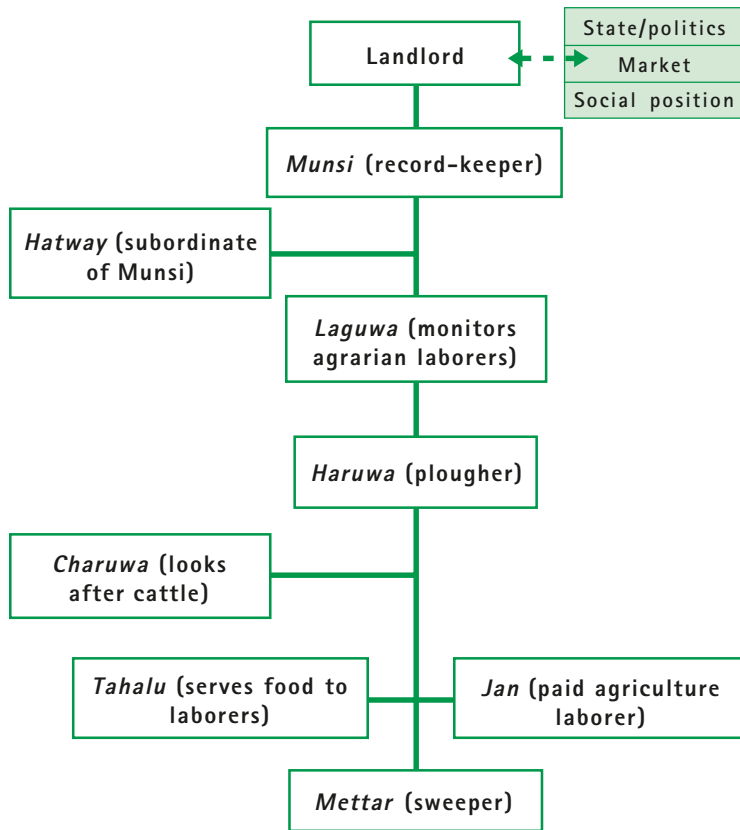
Landlord

State/politics
Market
Social position

*Munsi* (record-keeper)

*Hatway* (subordinate of Munsi)

*Laguwa* (monitors agrarian laborers)

*Haruwa* (plougher)

*Charuwa* (looks after cattle)

*Tahalu* (serves food to laborers)

*Jan* (paid agriculture laborer)

*Mettar* (sweeper)